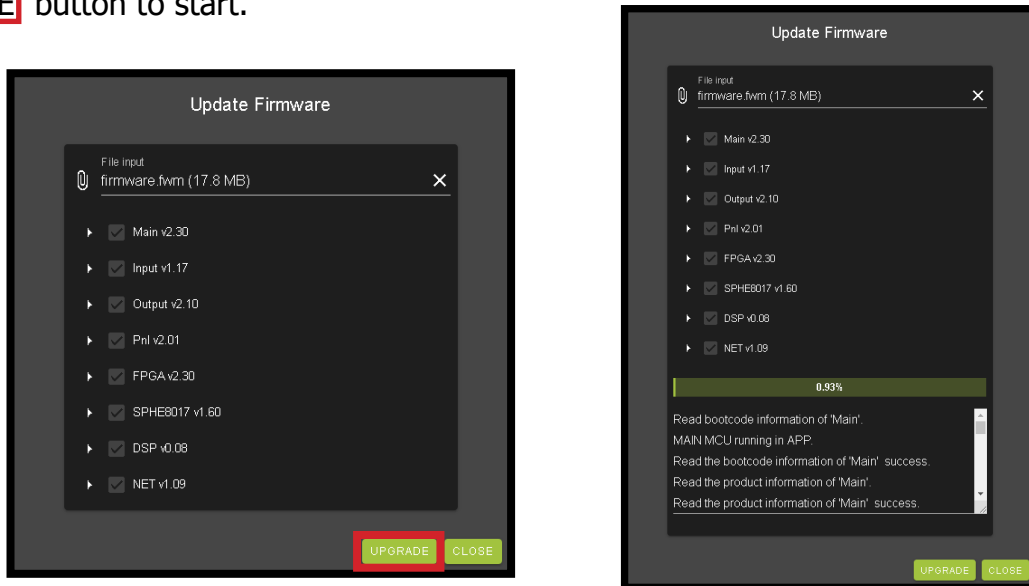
E button to start.

Update Firmware

File input
firmware.fwm (17.8 MB)

Main v2.30
Input v1.17
Output v2.10
Pnl v2.01
FPGA v2.30
SPHE8017 v1.60
DSP v0.08
NET v1.09

UPGRADE CLOSE

Update Firmware

File input
firmware.fwm (17.8 MB)

Main v2.30
Input v1.17
Output v2.10
Pnl v2.01
FPGA v2.30
SPHE8017 v1.60
DSP v0.08
NET v1.09

0.93%

Read bootcode information of 'Main'.
MAIN MCU running in APP.
Read the bootcode information of 'Main' success.
Read the product information of 'Main'.
Read the product information of 'Main' success.

UPGRADE CLOSE